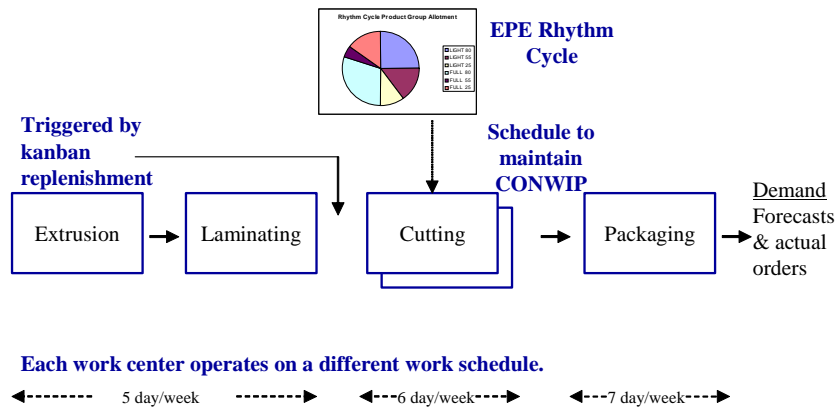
Rhythm Cycle Product Group Allotment

LIGHT 80
LIGHT 55
LIGHT 25
FULL 80
FULL 55
FULL 25

EPE Rhythm Cycle

Triggered by kanban replenishment

Schedule to maintain CONWIP

Extrusion

Laminating

Cutting

Packaging

Demand
Forecasts & actual orders

Each work center operates on a different work schedule.

5 day/week

6 day/week

7 day/week